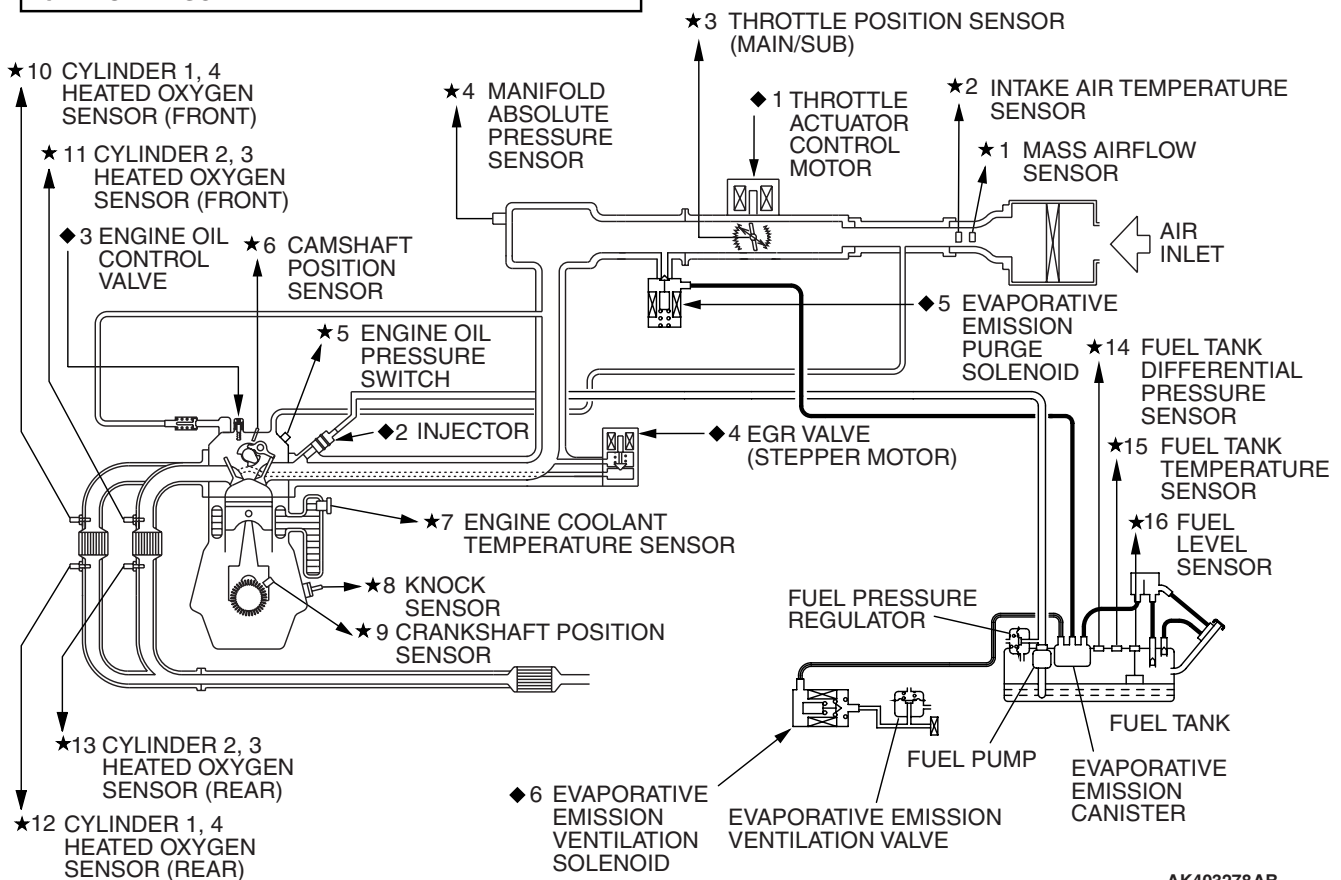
★3 THROTTLE POSITION SENSOR (MAIN/SUB)

★10 CYLINDER 1, 4 HEATED OXYGEN SENSOR (FRONT)

★4 MANIFOLD ABSOLUTE PRESSURE SENSOR

◆1 THROTTLE ACTUATOR CONTROL MOTOR

★2 INTAKE AIR TEMPERATURE SENSOR

★1 MASS AIRFLOW SENSOR

★11 CYLINDER 2, 3 HEATED OXYGEN SENSOR (FRONT)

◆3 ENGINE OIL CONTROL VALVE

★6 CAMSHAFT POSITION SENSOR

AIR INLET

◆5 EVAPORATIVE EMISSION PURGE SOLENOID

★5 ENGINE OIL PRESSURE SWITCH

★14 FUEL TANK DIFFERENTIAL PRESSURE SENSOR

◆2 INJECTOR

◆4 EGR VALVE (STEPPER MOTOR)

★15 FUEL TANK TEMPERATURE SENSOR

★7 ENGINE COOLANT TEMPERATURE SENSOR

★16 FUEL LEVEL SENSOR

★8 KNOCK SENSOR

FUEL PRESSURE REGULATOR

★9 CRANKSHAFT POSITION SENSOR

FUEL TANK

★13 CYLINDER 2, 3 HEATED OXYGEN SENSOR (REAR)

FUEL PUMP

EVAPORATIVE EMISSION CANISTER

◆6 EVAPORATIVE EMISSION VENTILATION SOLENOID

EVAPORATIVE EMISSION VENTILATION VALVE

★12 CYLINDER 1, 4 HEATED OXYGEN SENSOR (REAR)

AK403278AB